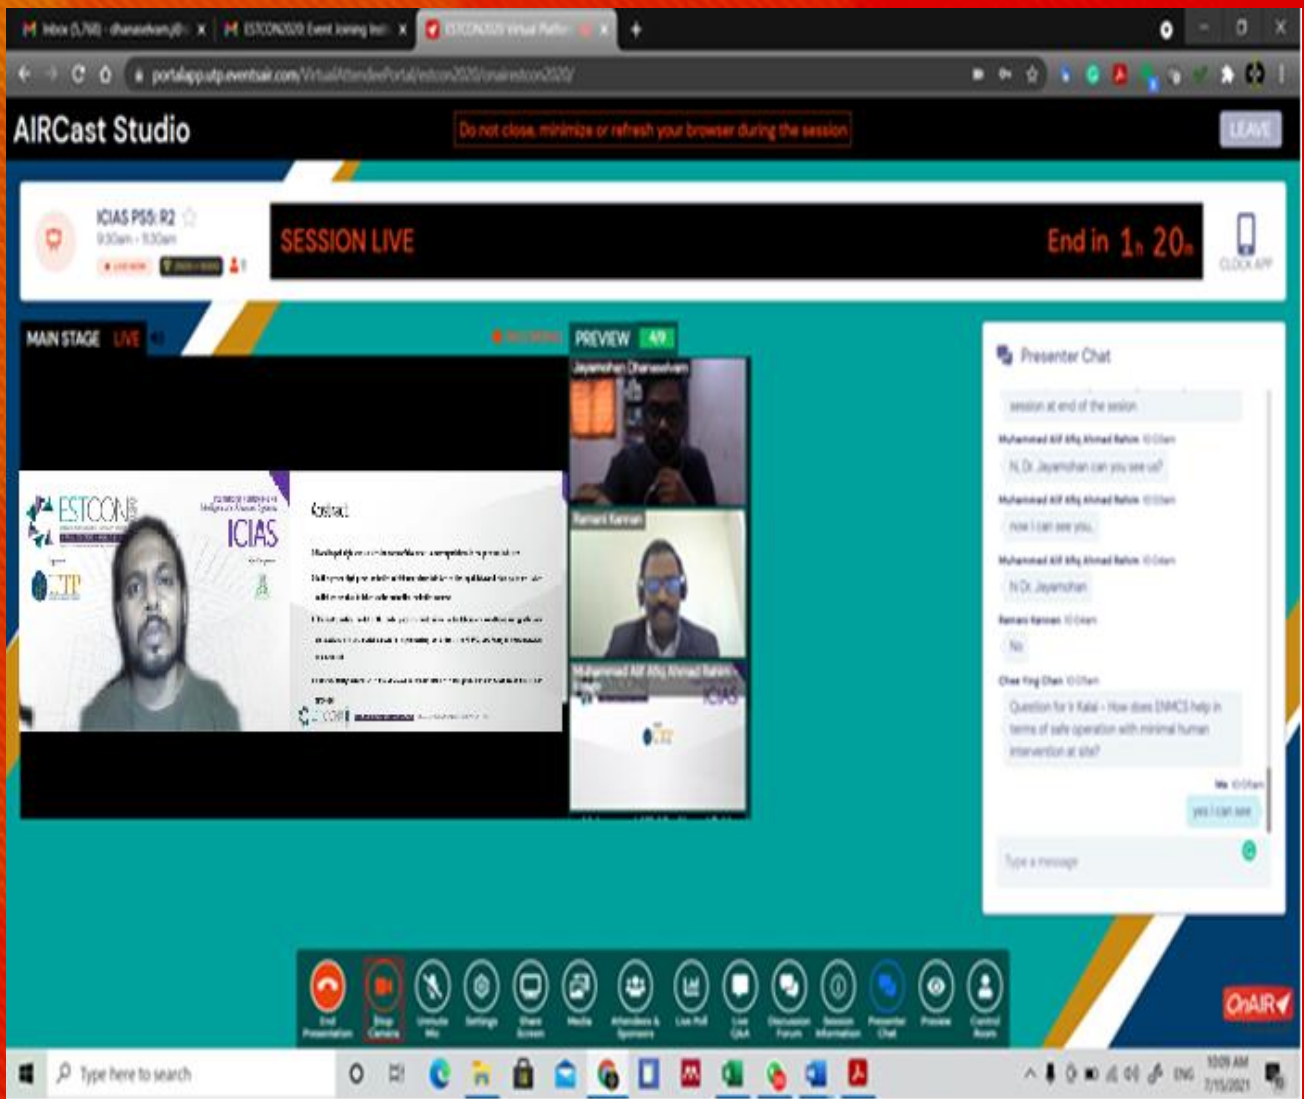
Inbox (5,768) - dhanaselvam.j@ ×
ESTCON2020 Event Joining Inst ×
ESTCON2020 Virtual Platfo ×

portalapp.utp.eventsair.com/VirtualAttendeePortal/estcon2020/onairestcon2020/

AIRCast Studio

Do not close, minimize or refresh your browser during the session

LEAVE

ICIAS PS5: R2
9:30am - 11:30am

SESSION LIVE

End in 1h 20m

CLOCK APP

MAIN STAGE LIVE

PREVIEW 4/9

Jayamohan Dhanaselvam

Ramani Kannan

Muhammad Alif Afiq Ahmad Rahim

ESTCON

ICIAS

UTP

Abstract

Presenter Chat

session at end of the session

Muhammad Alif Afiq Ahmad Rahim

hi, Dr. Jayamohan can you see us?

Muhammad Alif Afiq Ahmad Rahim

now I can see you.

Muhammad Alif Afiq Ahmad Rahim

hi Dr. Jayamohan

Ramani Kannan

hi

Chee Ying Chan

Question for Ir Kalai - How does ENMCS help in terms of safe operation with minimal human intervention at site?

Me

yes I can see

Type a message

End Presentation
Stop Camera
Unmute Mic
Settings
Share Screen
Media
Attendees & Sponsors
Live Poll
Live Q&A
Discussion Forum
Session Information
Presenter Chat
Preview
Control Room

OnAIR

Type here to search

ENG
10:09 AM
7/15/2021